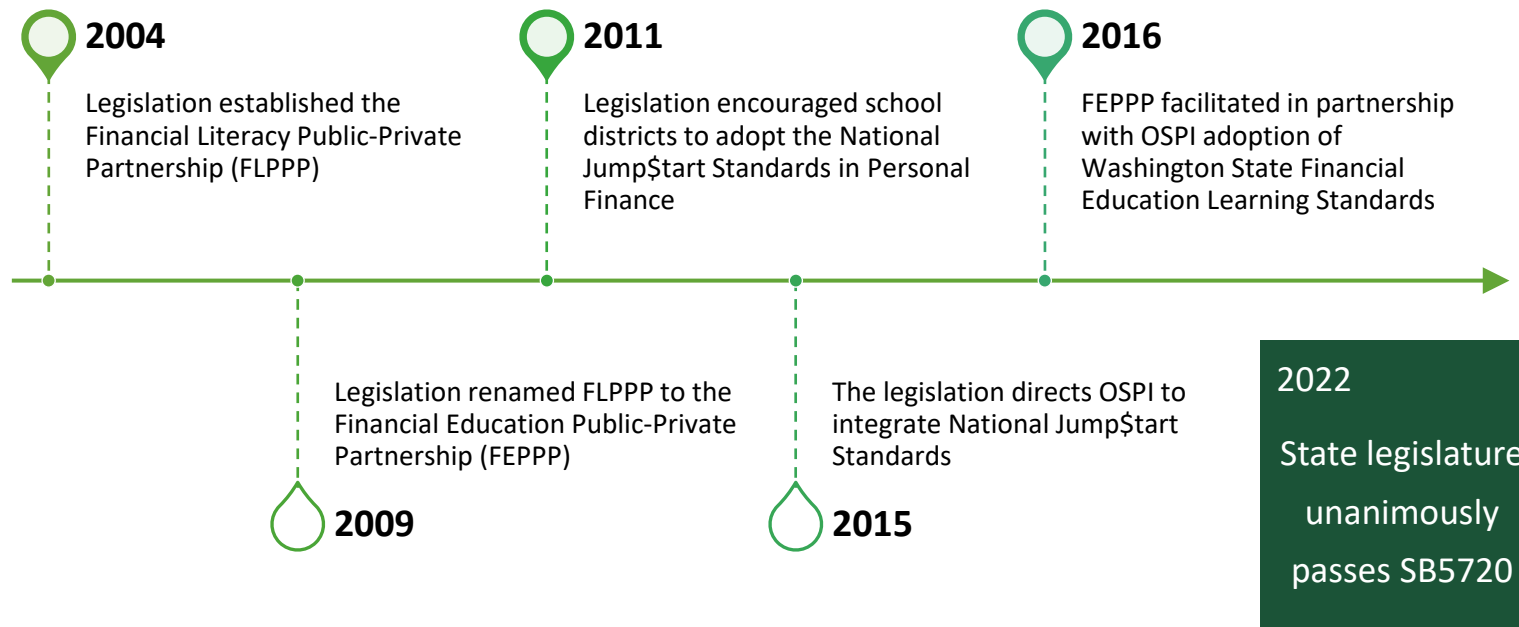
2004

Legislation established the Financial Literacy Public-Private Partnership (FLPPP)

2011

Legislation encouraged school districts to adopt the National Jump$tart Standards in Personal Finance

2016

FEPPP facilitated in partnership with OSPI adoption of Washington State Financial Education Learning Standards

Legislation renamed FLPPP to the Financial Education Public-Private Partnership (FEPPP)

2009

The legislation directs OSPI to integrate National Jump$tart Standards

2015

2022

State legislature unanimously passes SB5720